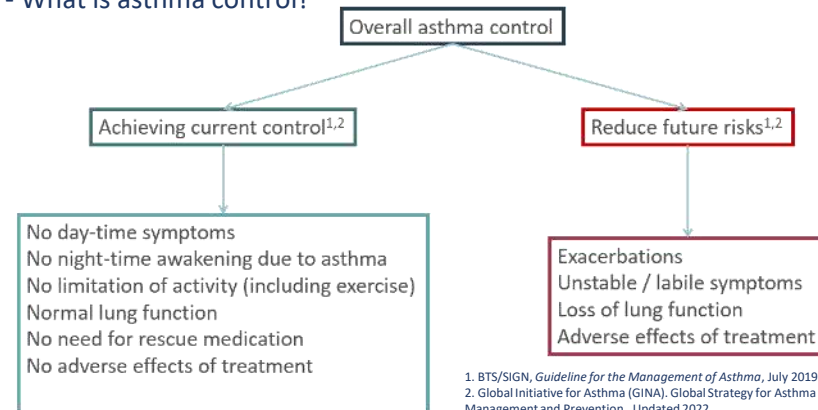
- What is asthma control?

Overall asthma control

Achieving current control$^{1,2}$

Reduce future risks$^{1,2}$

No day-time symptoms
No night-time awakening due to asthma
No limitation of activity (including exercise)
Normal lung function
No need for rescue medication
No adverse effects of treatment

Exacerbations
Unstable / labile symptoms
Loss of lung function
Adverse effects of treatment

1. BTS/SIGN, *Guideline for the Management of Asthma*, July 2019
2. Global Initiative for Asthma (GINA). Global Strategy for Asthma Management and Prevention. Updated 2022